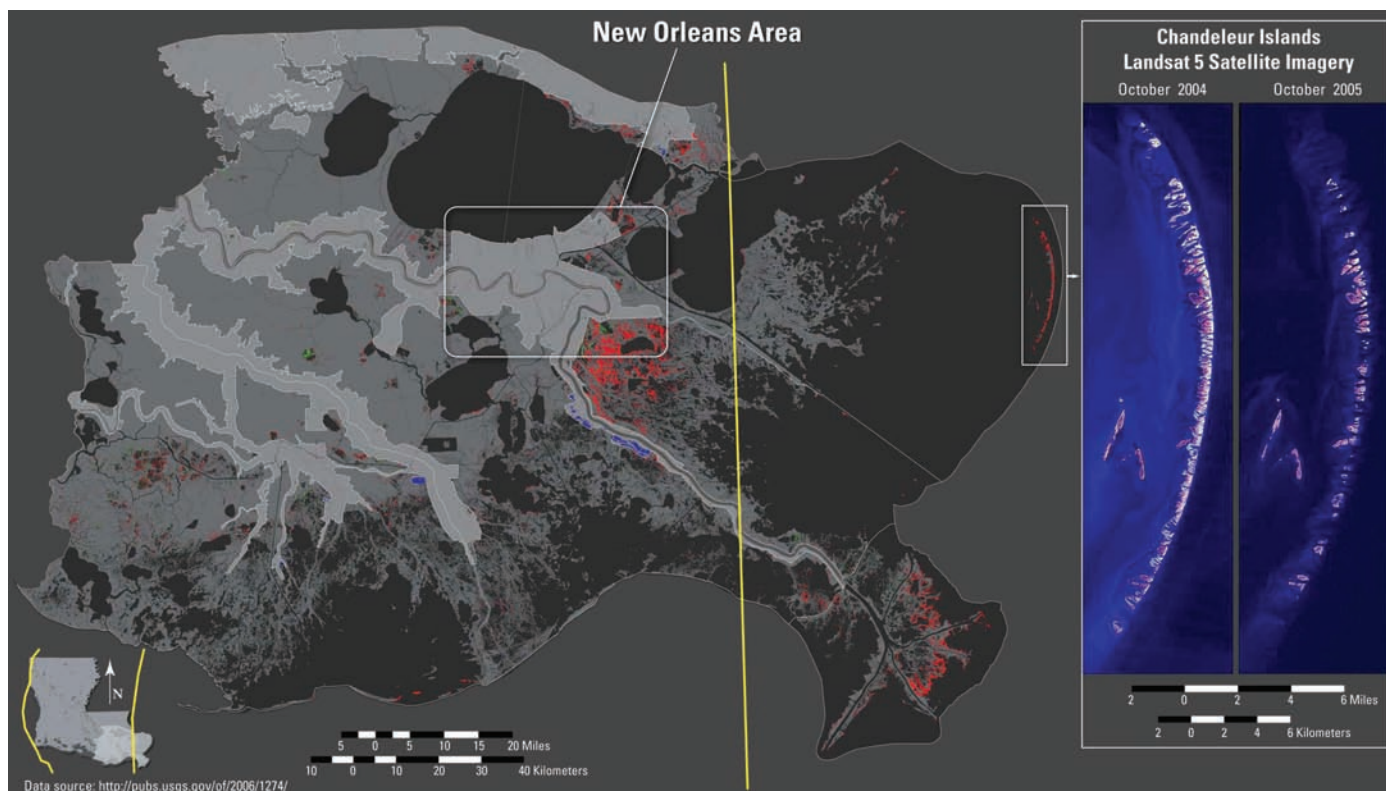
New Orleans Area

Chandeleur Islands
Landsat 5 Satellite Imagery
October 2004
October 2005

2 0 2 4 6 Miles
2 0 2 4 6 Kilometers

N

5 0 5 10 15 20 Miles
10 0 10 20 30 40 Kilometers

Data source: http://pubs.usgs.gov/of/2006/1274/